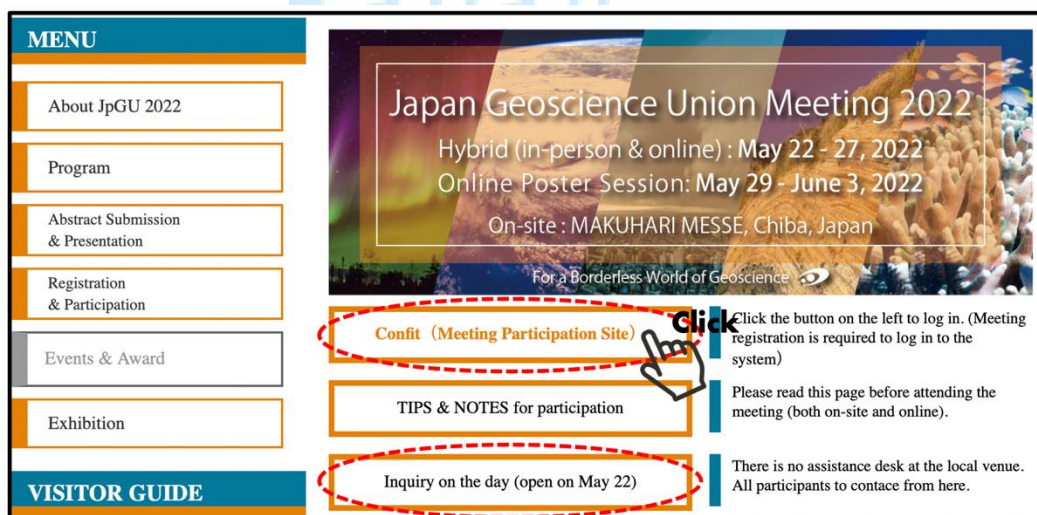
MENU

About JpGU 2022

Program

Abstract Submission & Presentation

Registration & Participation

Events & Award

Exhibition

VISITOR GUIDE

Japan Geoscience Union Meeting 2022

Hybrid (in-person & online) : May 22 - 27, 2022

Online Poster Session: May 29 - June 3, 2022

On-site : MAKUHARI MESSE, Chiba, Japan

For a Borderless World of Geoscience

Confit（Meeting Participation Site）

Click

Click the button on the left to log in. (Meeting registration is required to log in to the system)

TIPS & NOTES for participation

Please read this page before attending the meeting (both on-site and online).

Inquiry on the day (open on May 22)

There is no assistance desk at the local venue. All participants to contace from here.